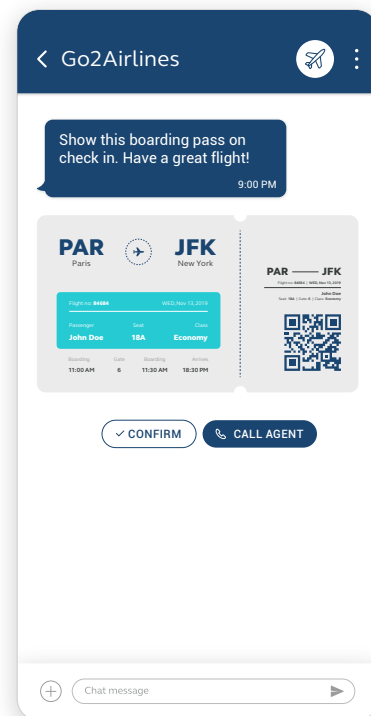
Go2Airlines

Show this boarding pass on check in. Have a great flight!

9:00 PM

PAR
Paris

JFK
New York

Flight no: 84684
WED, Nov 13, 2019

| Passenger | Seat | Class |
|---|---|---|
| John Doe | 18A | Economy |

| Boarding | Gate | Boarding | Arrive |
|---|---|---|---|
| 11:00 AM | 6 | 11:30 AM | 18:30 PM |

PAR —— JFK
Flight no: 84684 | WED, Nov 13, 2019
John Doe
Seat: 18A | Gate: 6 | Class: Economy

✓ CONFIRM
CALL AGENT

Chat message